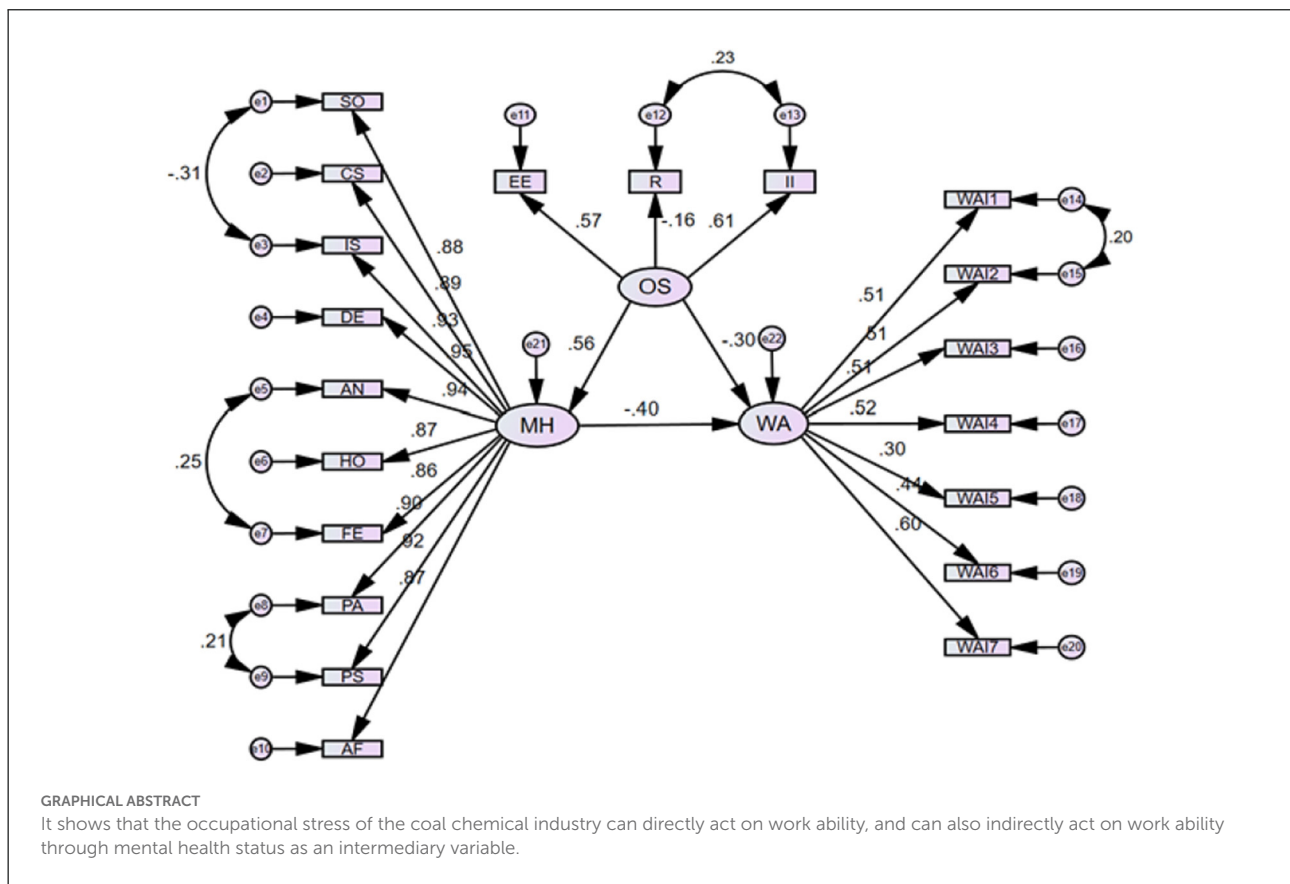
.23

e11

e12

e13

EE

R

II

.57

-.16

.61

OS

e1

SO

e2

CS

-.31

e3

IS

e4

DE

e5

AN

e6

HO

.25

e7

FE

e8

PA

.21

e9

PS

e10

AF

.88

.89

.93

.95

.94

.87

.86

.90

.92

.87

e21

.56

MH

-.40

-.30

e22

WA

WAI1

e14

.20

WAI2

e15

WAI3

e16

WAI4

e17

WAI5

e18

WAI6

e19

WAI7

e20

.51

.51

.51

.52

.30

.44

.60

GRAPHICAL ABSTRACT

It shows that the occupational stress of the coal chemical industry can directly act on work ability, and can also indirectly act on work ability through mental health status as an intermediary variable.